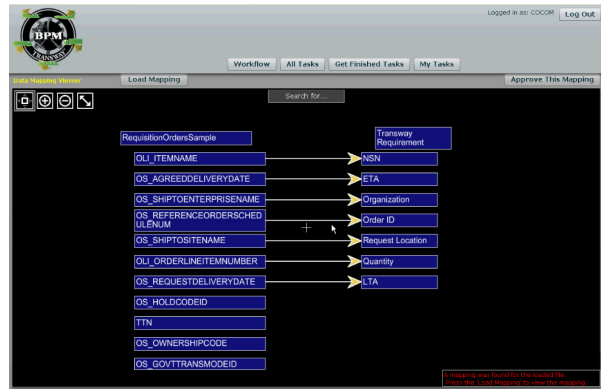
BPM
TRANSWAY

Logged in as: COCOM
Log Out

Workflow
All Tasks
Get Finished Tasks
My Tasks

Data Mapping Viewer
Load Mapping
Approve This Mapping

Search for...

RequisitionOrdersSample
Transway Requirement

OLI_ITEMNAME
NSN
OS_AGREEDDELIVERYDATE
ETA
OS_SHIPTOENTERPRISENAME
Organization
OS_REFERENCEORDERSCHEDULENUM
Order ID
OS_SHIPTOSITENAME
Request Location
OLI_ORDERLINEITEMNUMBER
Quantity
OS_REQUESTDELIVERYDATE
LTA
OS_HOLDCODEID
TTN
OS_OWNERSHIPCODE
OS_GOVTTRANSMODEID

A mapping was found for the loaded file. Press the 'Load Mapping' to view the mapping.